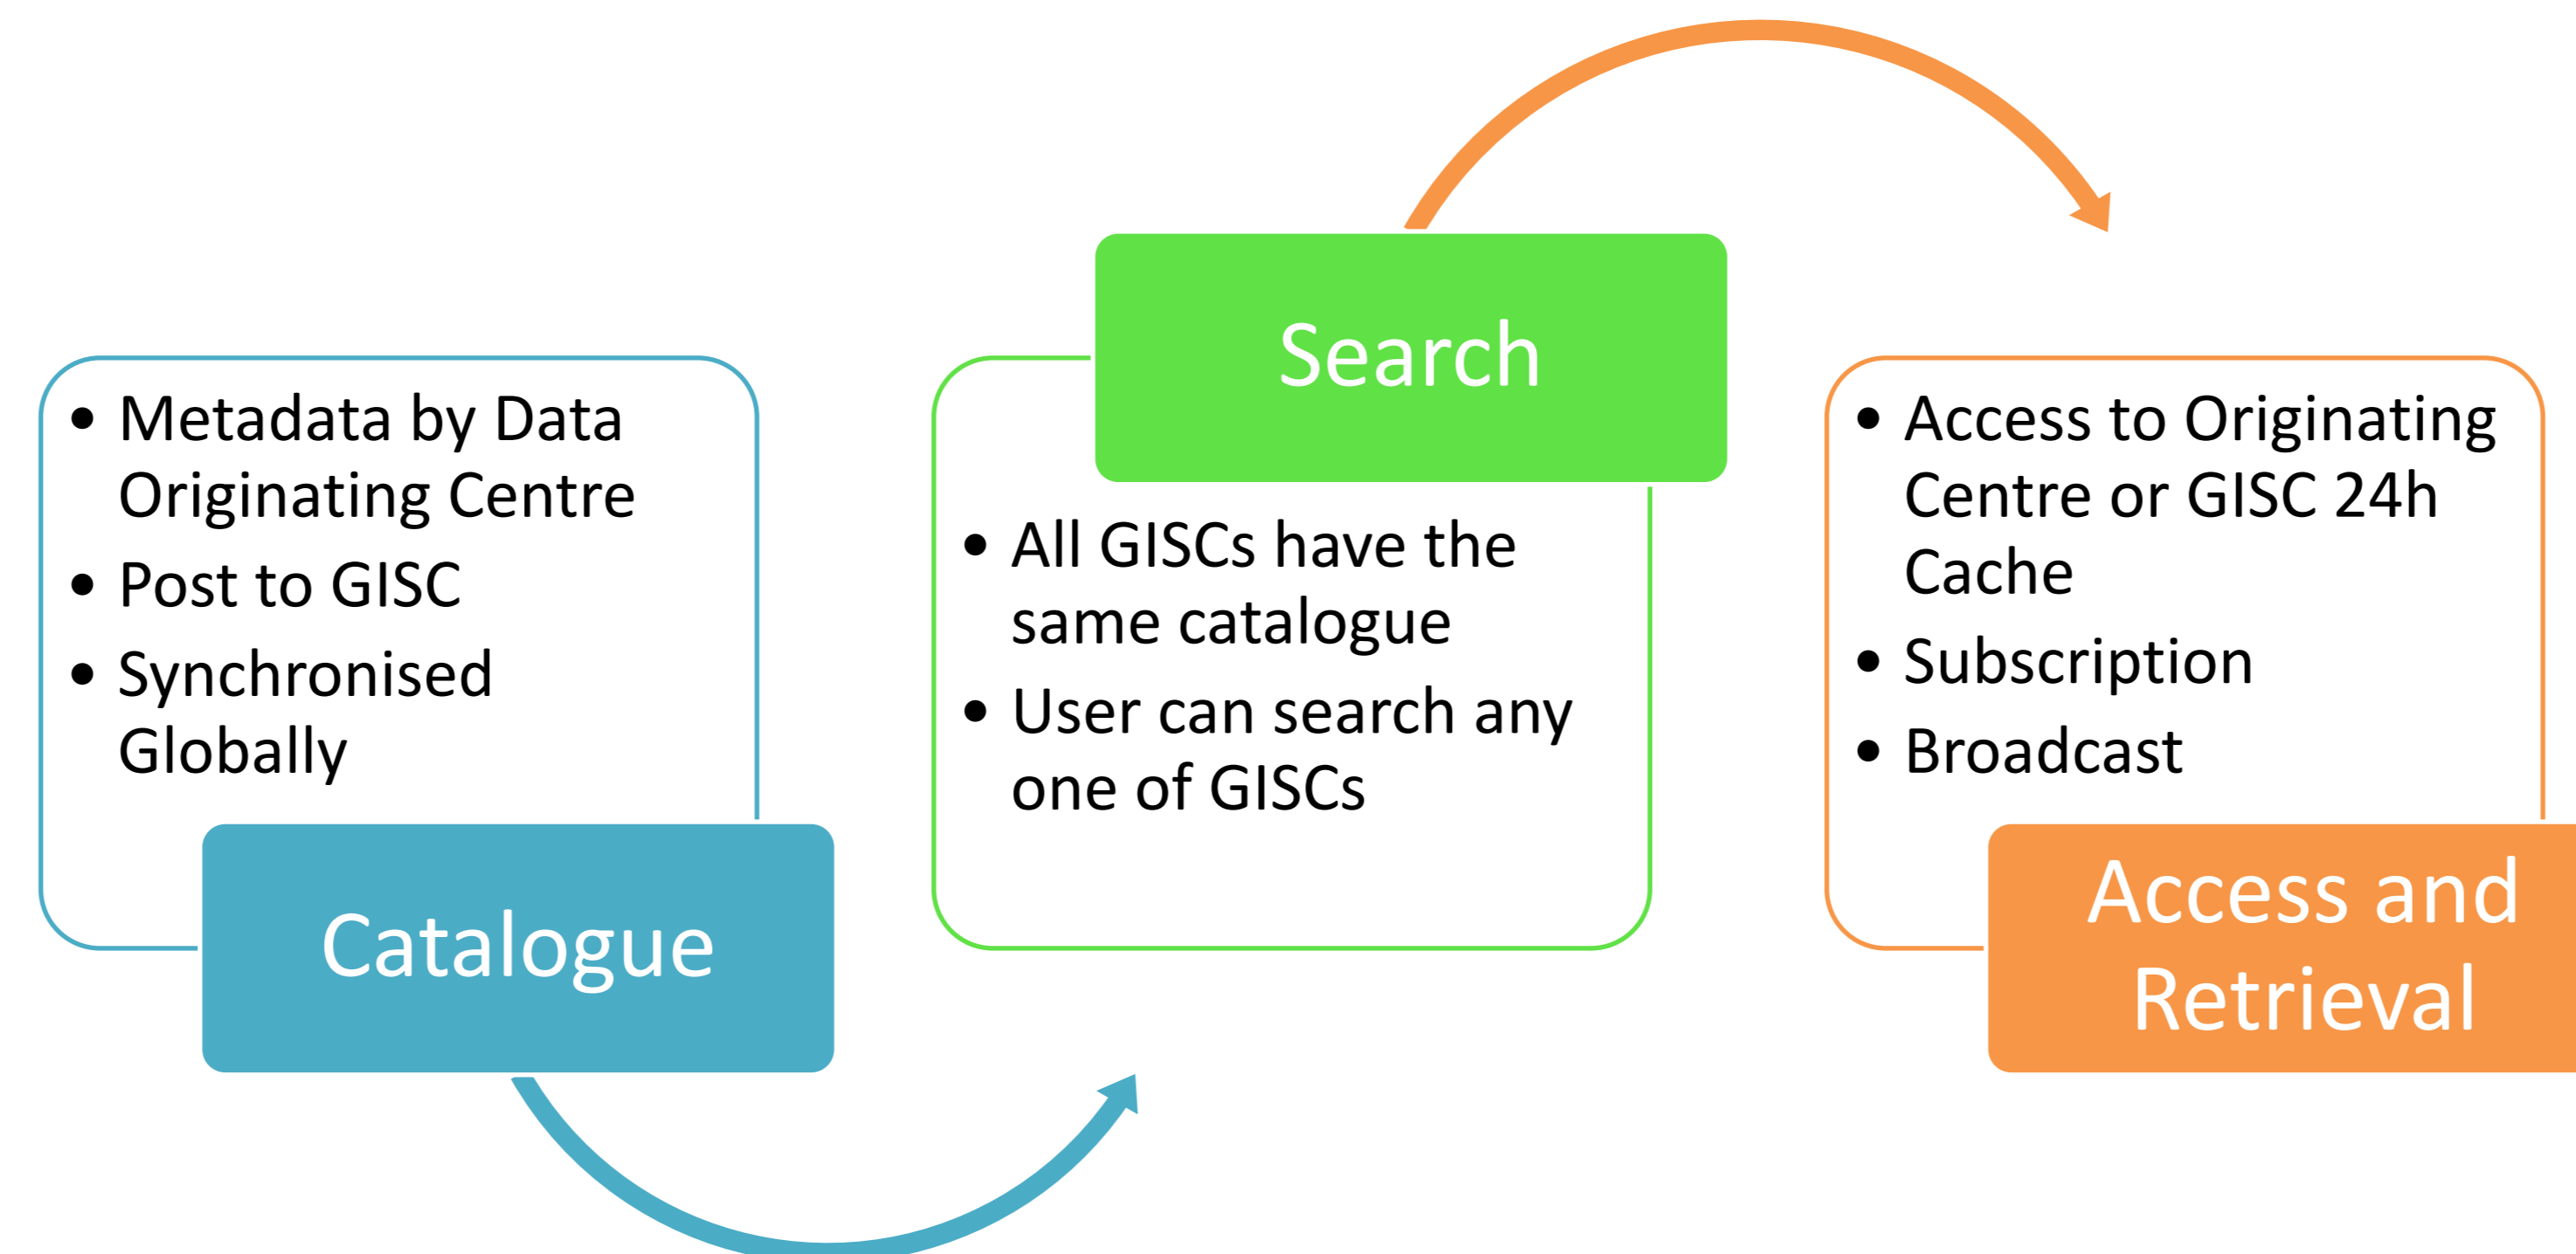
- Metadata by Data Originating Centre
- Post to GISC
- Synchronised Globally

Catalogue

Search

- All GISCs have the same catalogue
- User can search any one of GISCs

- Access to Originating Centre or GISC 24h Cache
- Subscription
- Broadcast

Access and Retrieval